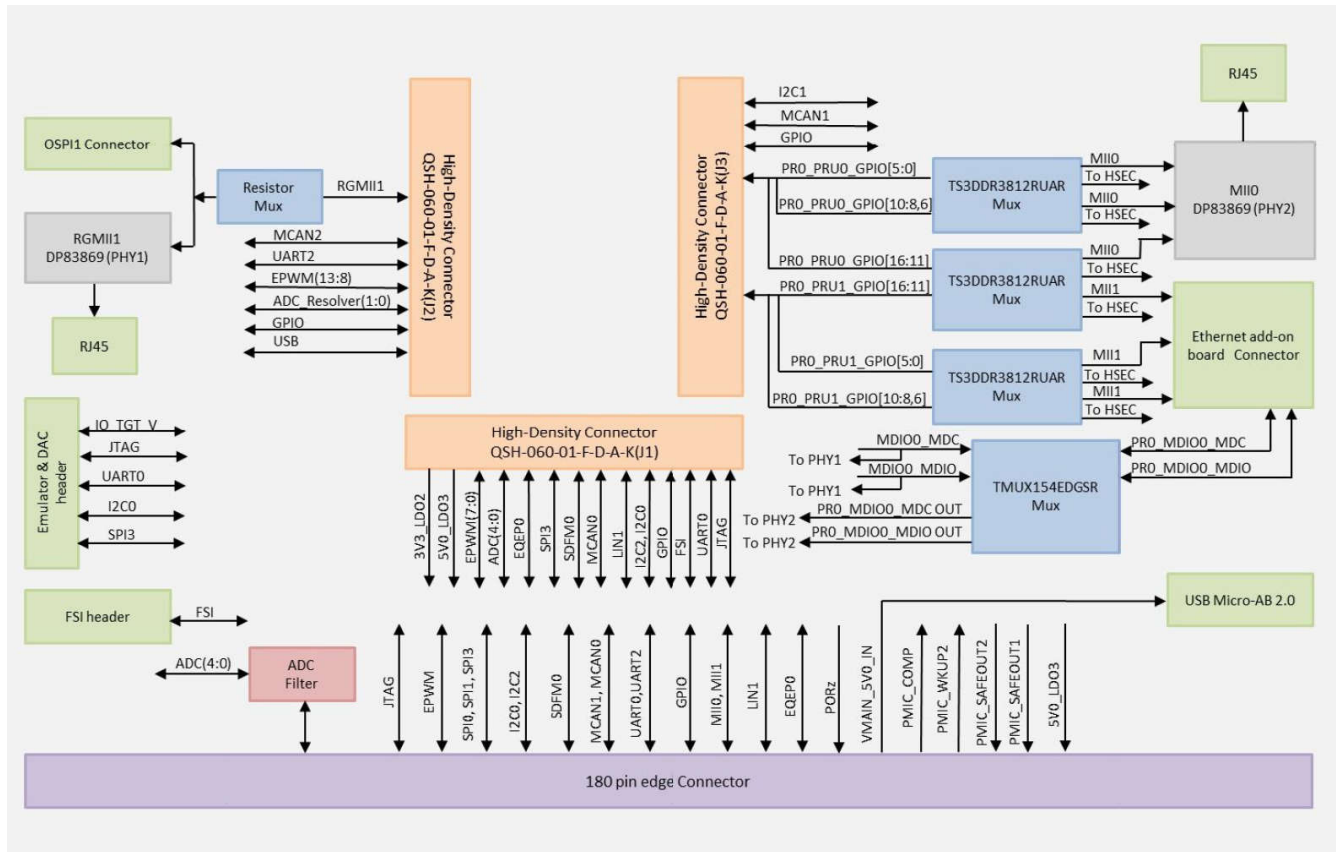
OSPI1 Connector

RGMII1
DP83869 (PHY1)

RJ45

Resistor Mux

RGMII1

MCAN2
UART2
EPWM(13:8)
ADC_Resolver(1:0)
GPIO
USB

High-Density Connector
QSH-060-01-F-D-A-K(J2)

High-Density Connector
QSH-060-01-F-D-A-K(J3)

I2C1
MCAN1
GPIO

PR0_PRU0_GPIO[5:0]
PR0_PRU0_GPIO[10:8,6]
PR0_PRU0_GPIO[16:11]
PR0_PRU1_GPIO[16:11]
PR0_PRU1_GPIO[5:0]
PR0_PRU1_GPIO[10:8,6]

TS3DDR3812RUAR
Mux

TS3DDR3812RUAR
Mux

TS3DDR3812RUAR
Mux

MII0
To HSEC
MII0
To HSEC
MII0
To HSEC
MII1
To HSEC
MII1
To HSEC
MII1
To HSEC

RJ45

MII0
DP83869 (PHY2)

Ethernet add-on board Connector

Emulator & DAC header

IO_TGT_V
JTAG
UART0
I2C0
SPI3

High-Density Connector
QSH-060-01-F-D-A-K(J1)

3V3_LDO2
5V0_LDO3
EPWM(7:0)
ADC(4:0)
EQEP0
SPI3
SDFM0
MCAN0
LIN1
I2C2, I2C0
GPIO
FSI
UART0
JTAG

MDIO0_MDC
To PHY1
MDIO0_MDIO
To PHY1
PR0_MDIO0_MDC OUT
To PHY2
PR0_MDIO0_MDIO OUT
To PHY2

TMUX154EDGSR
Mux

PR0_MDIO0_MDC
PR0_MDIO0_MDIO

FSI header
FSI

ADC(4:0)
ADC
Filter

USB Micro-AB 2.0

JTAG
EPWM
SPI0, SPI1, SPI3
I2C0, I2C2
SDFM0
MCAN1, MCAN0
UART0,UART2
GPIO
MII0, MII1
LIN1
EQEP0
PORz
VMAIN_5V0_IN
PMIC_COMP
PMIC_WKUP2
PMIC_SAFEOUT2
PMIC_SAFEOUT1
5V0_LDO3

180 pin edge Connector